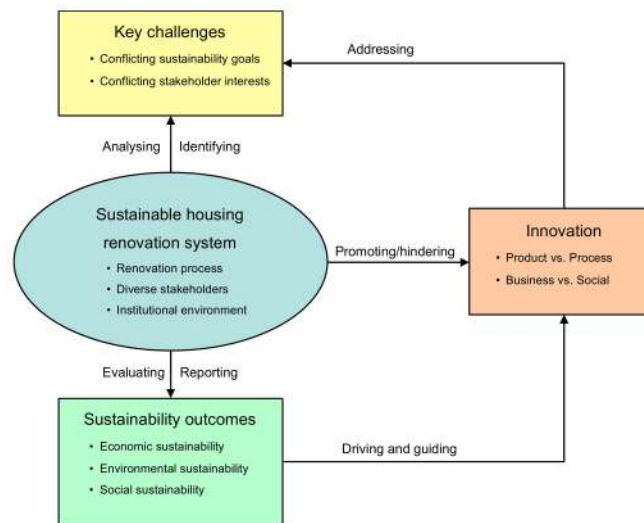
Key challenges
• Conflicting sustainability goals
• Conflicting stakeholder interests

Addressing

Analysing Identifying

Sustainable housing renovation system
• Renovation process
• Diverse stakeholders
• Institutional environment

Promoting/hindering

Innovation
• Product vs. Process
• Business vs. Social

Evaluating Reporting

Sustainability outcomes
• Economic sustainability
• Environmental sustainability
• Social sustainability

Driving and guiding